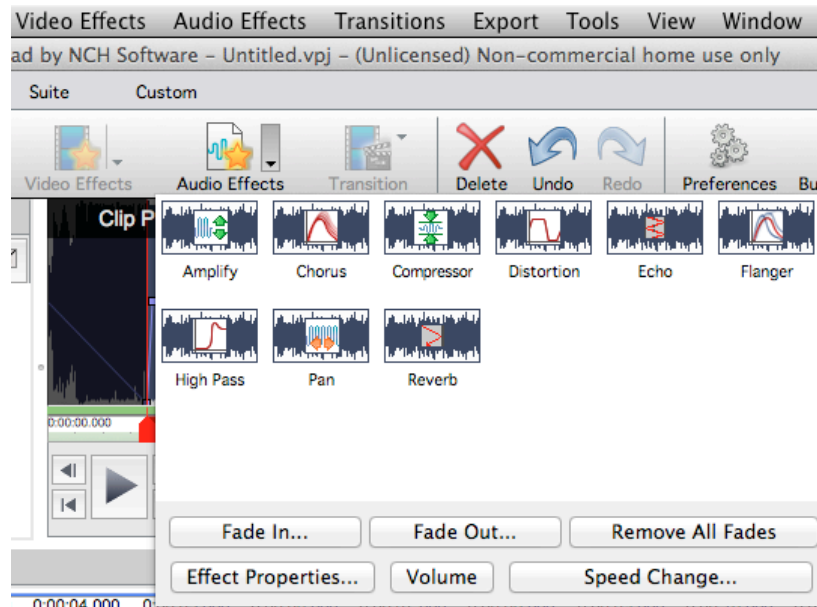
Video Effects Audio Effects Transitions Export Tools View Window

ad by NCH Software – Untitled.vpj – (Unlicensed) Non-commercial home use only

Suite Custom

Video Effects Audio Effects Transition Delete Undo Redo Preferences Bu

Clip P

Amplify Chorus Compressor Distortion Echo Flanger

High Pass Pan Reverb

0:00:00.000

Fade In... Fade Out... Remove All Fades

Effect Properties... Volume Speed Change...

0:00:04.000